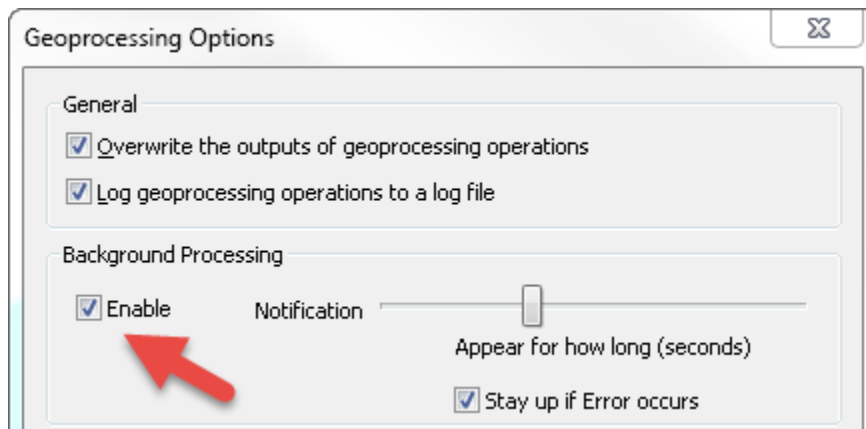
Geoprocessing Options

General

Overwrite the outputs of geoprocessing operations

Log geoprocessing operations to a log file

Background Processing

Enable

Notification

Appear for how long (seconds)

Stay up if Error occurs